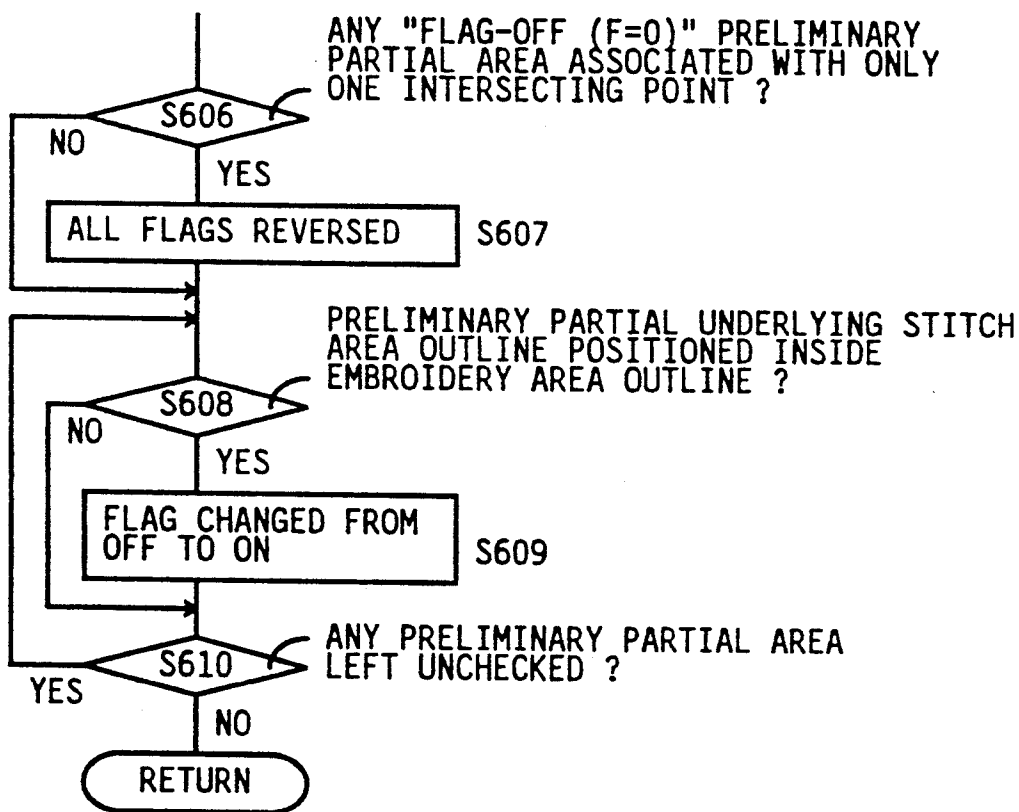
ANY "FLAG-OFF (F=0)" PRELIMINARY PARTIAL AREA ASSOCIATED WITH ONLY ONE INTERSECTING POINT ?

S606

NO

YES

ALL FLAGS REVERSED

S607

PRELIMINARY PARTIAL UNDERLYING STITCH AREA OUTLINE POSITIONED INSIDE EMBROIDERY AREA OUTLINE ?

S608

NO

YES

FLAG CHANGED FROM OFF TO ON

S609

ANY PRELIMINARY PARTIAL AREA LEFT UNCHECKED ?

S610

YES

NO

RETURN